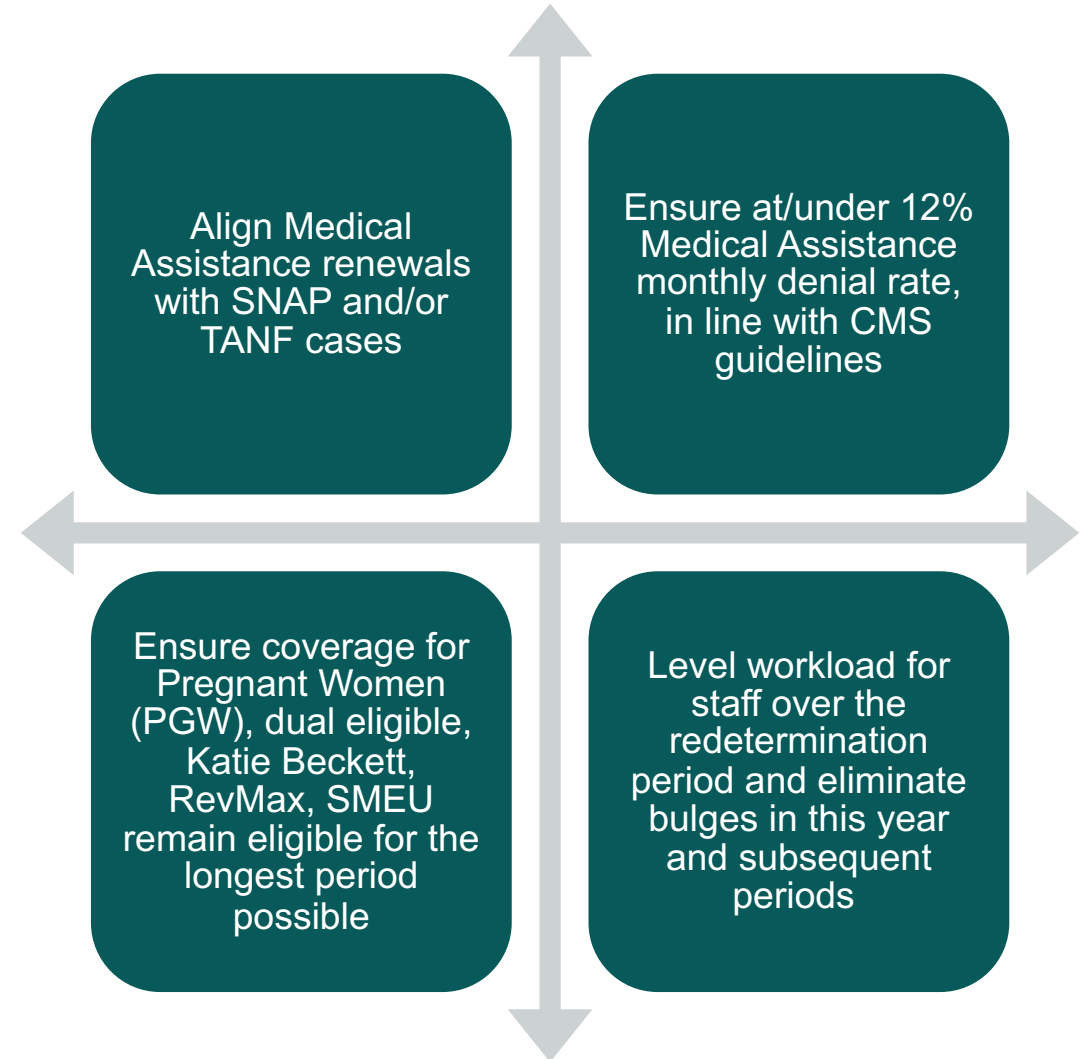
Align Medical Assistance renewals with SNAP and/or TANF cases

Ensure at/under 12% Medical Assistance monthly denial rate, in line with CMS guidelines

Ensure coverage for Pregnant Women (PGW), dual eligible, Katie Beckett, RevMax, SMEU remain eligible for the longest period possible

Level workload for staff over the redetermination period and eliminate bulges in this year and subsequent periods